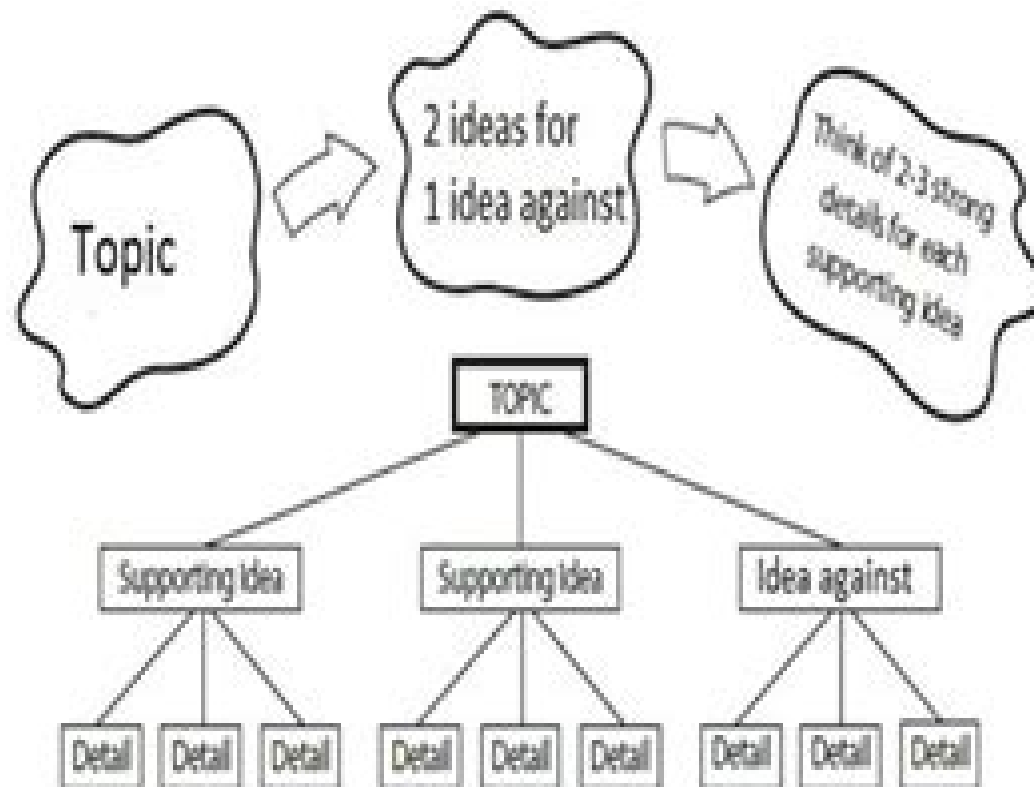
Topic

2 ideas for 1 idea against

Think of 2-3 strong details for each supporting idea

TOPIC

Supporting Idea

Supporting Idea

Idea against

Detail

Detail

Detail

Detail

Detail

Detail

Detail

Detail

Detail